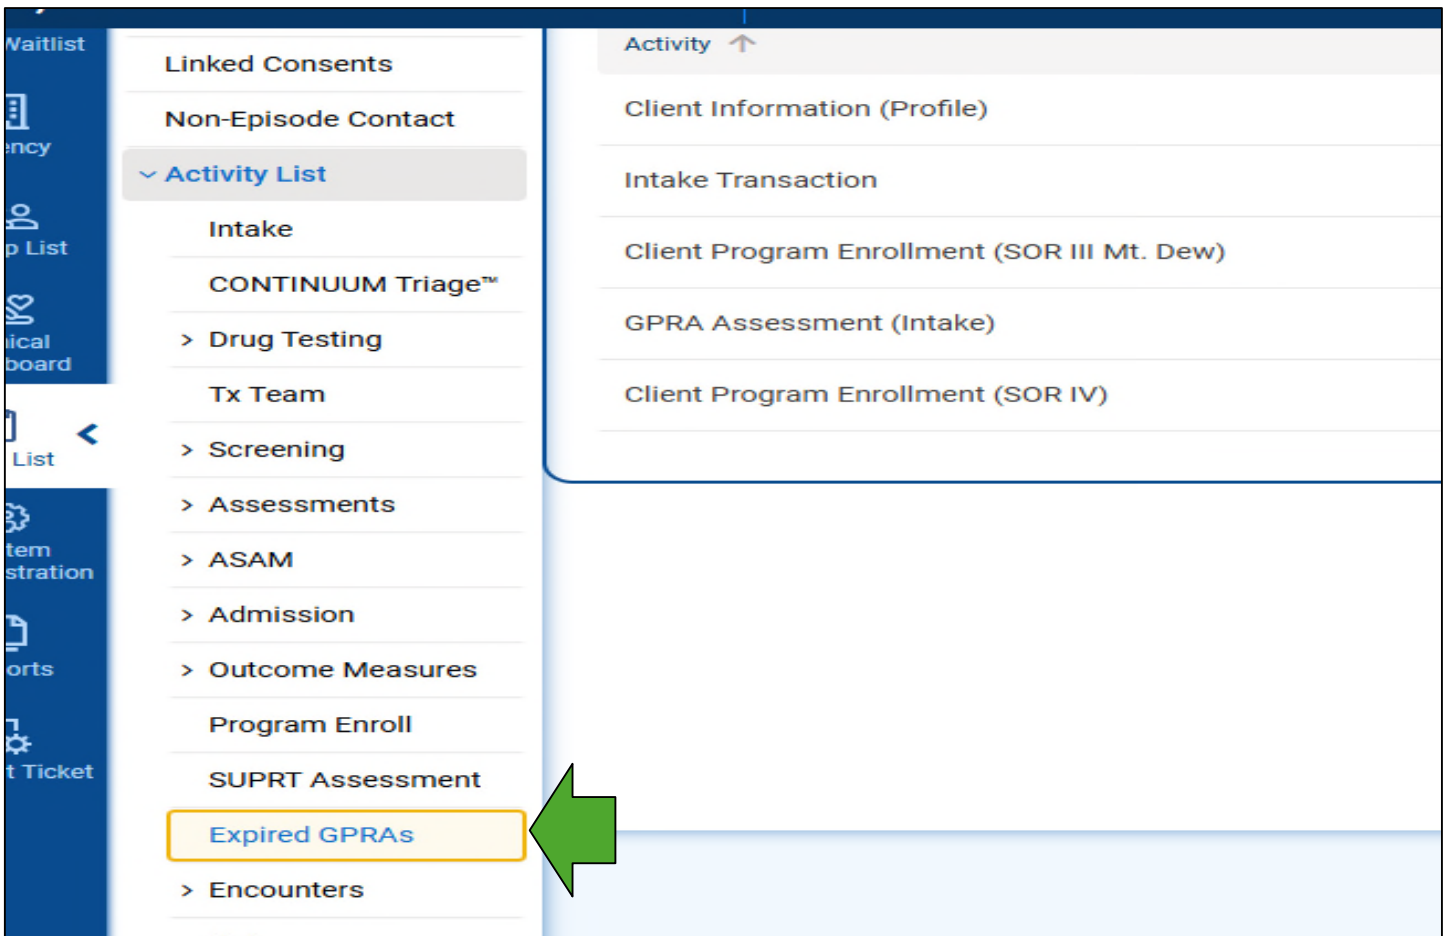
Waitlist

ency

p List

ical board

List

tem stration

orts

t Ticket

Linked Consents

Non-Episode Contact

Activity List

Intake

CONTINUUM Triage™

Drug Testing

Tx Team

Screening

Assessments

ASAM

Admission

Outcome Measures

Program Enroll

SUPRT Assessment

Expired GPRAs

Encounters

Activity

Client Information (Profile)

Intake Transaction

Client Program Enrollment (SOR III Mt. Dew)

GPRA Assessment (Intake)

Client Program Enrollment (SOR IV)